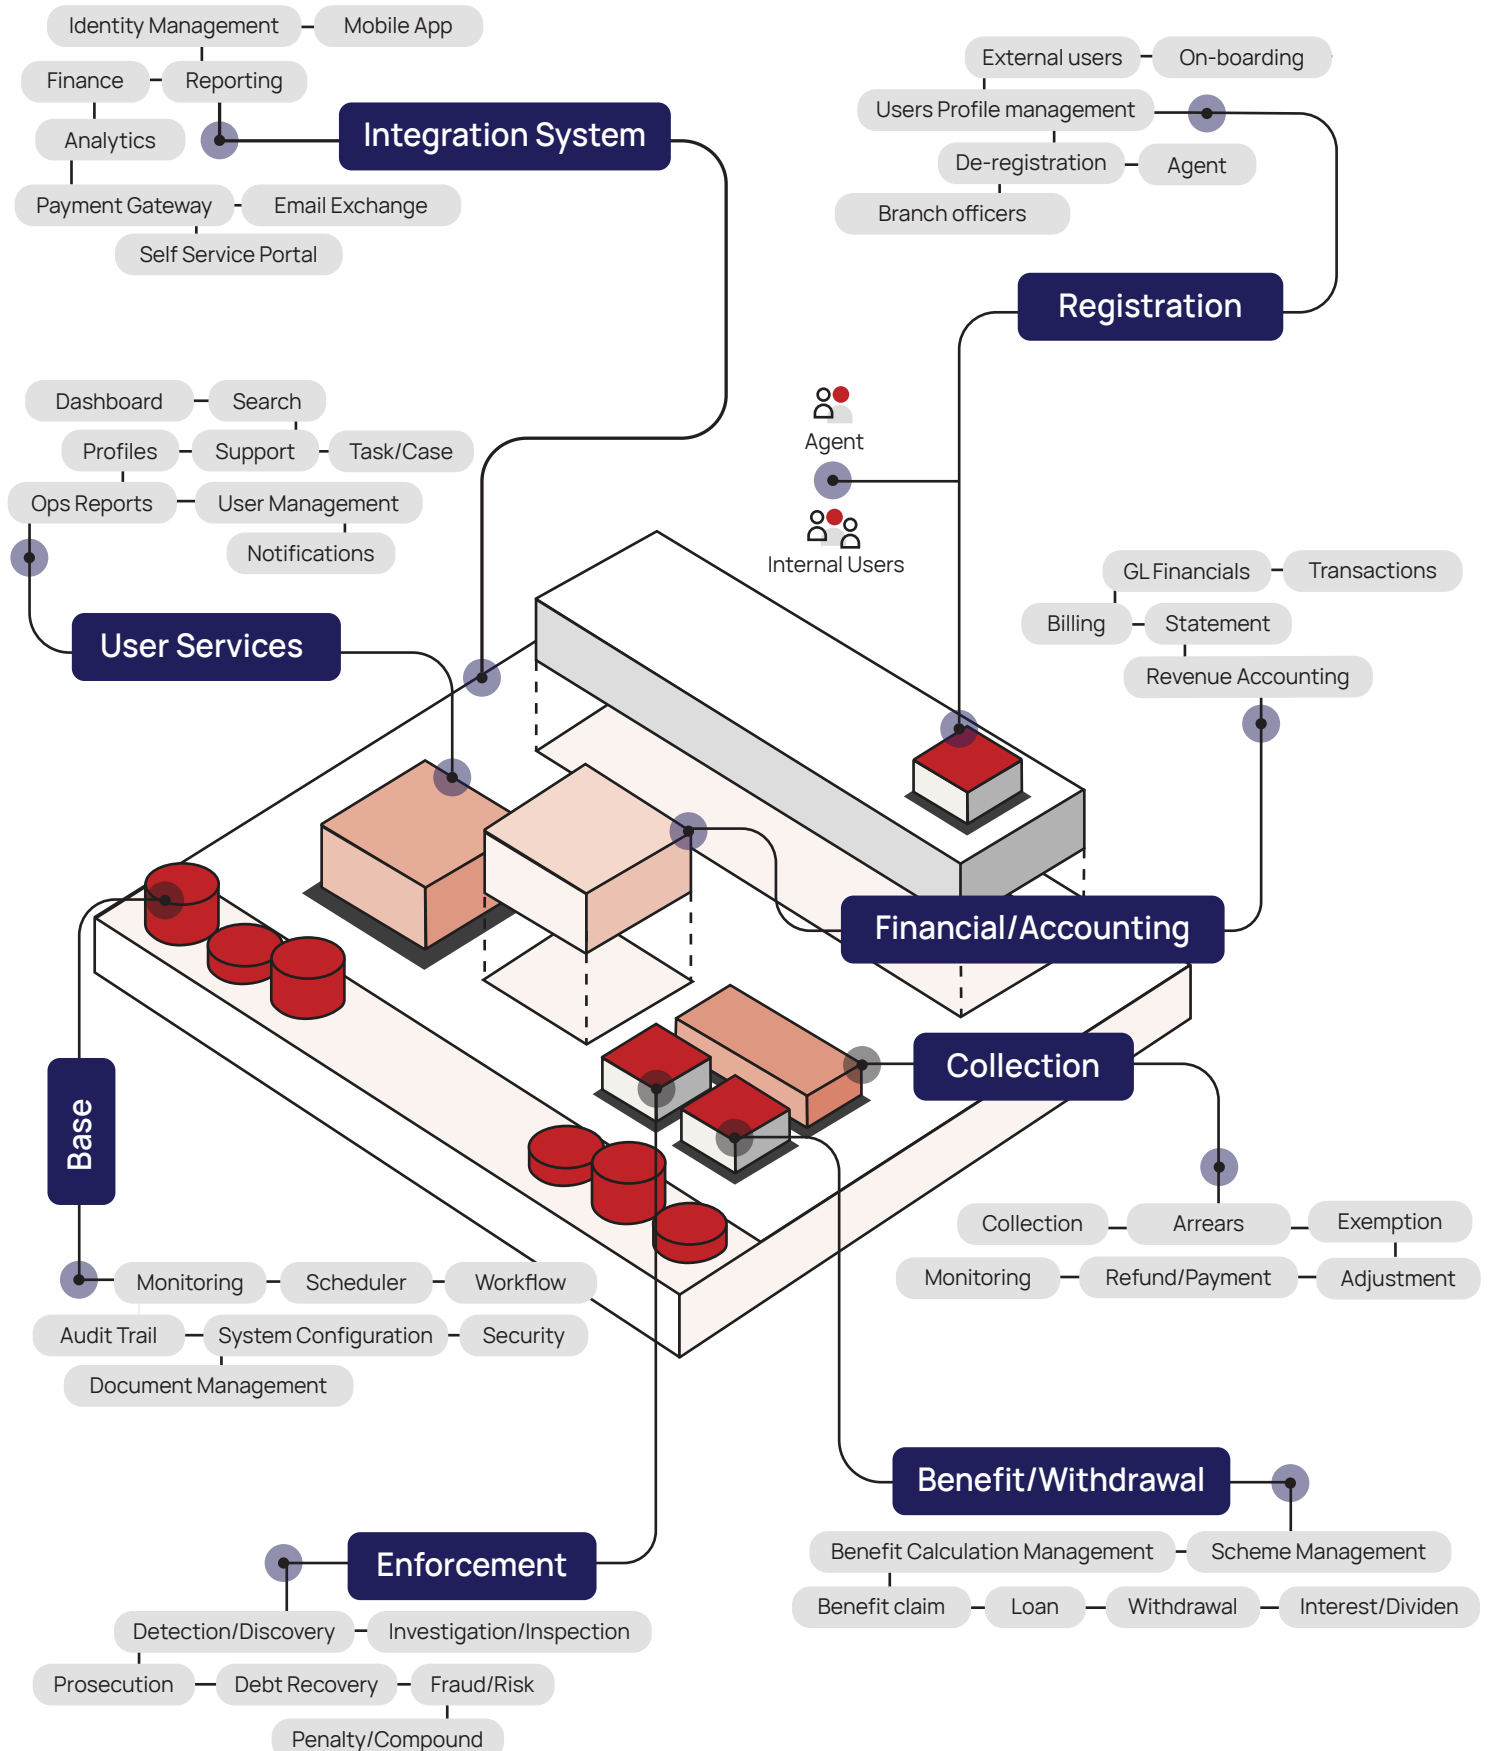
Identity Management
Mobile App
Finance
Reporting
Analytics
Integration System
Payment Gateway
Email Exchange
Self Service Portal

External users
On-boarding
Users Profile management
De-registration
Agent
Branch officers
Registration

Agent
Internal Users

Dashboard
Search
Profiles
Support
Task/Case
Ops Reports
User Management
Notifications
User Services

GL Financials
Transactions
Billing
Statement
Revenue Accounting
Financial/Accounting

Collection

Base

Collection
Arrears
Exemption
Monitoring
Refund/Payment
Adjustment

Monitoring
Scheduler
Workflow
Audit Trail
System Configuration
Security
Document Management

Benefit/Withdrawal
Benefit Calculation Management
Scheme Management
Benefit claim
Loan
Withdrawal
Interest/Dividen

Enforcement
Detection/Discovery
Investigation/Inspection
Prosecution
Debt Recovery
Fraud/Risk
Penalty/Compound